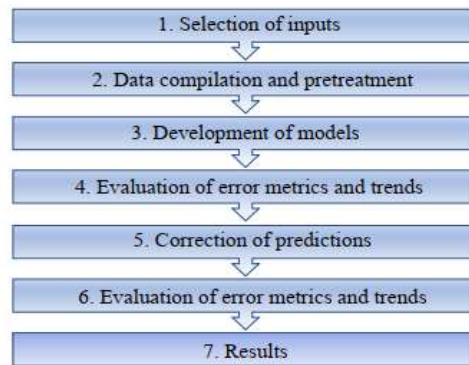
1. Selection of inputs

2. Data compilation and pretreatment

3. Development of models

4. Evaluation of error metrics and trends

5. Correction of predictions

6. Evaluation of error metrics and trends

7. Results